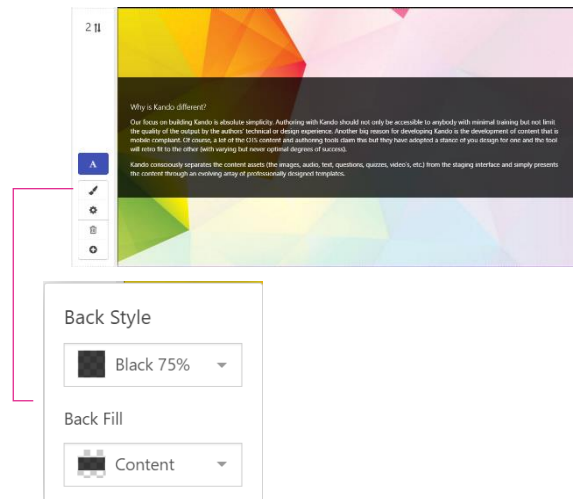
2 ⇅

Why is Kando different?

Our focus on building Kando is absolute simplicity. Authoring with Kando should not only be accessible to anybody with minimal training but not limit the quality of the output by the authors' technical or design experience. Another big reason for developing Kando is the development of content that is mobile compliant. Of course, a lot of the OTS content and authoring tools claim this but they have adopted a stance of you design for one and the tool will retro fit to the other (with varying but never optimal degrees of success).

Kando consciously separates the content assets (the images, audio, text, questions, quizzes, video's, etc.) from the staging interface and simply presents the content through an evolving array of professionally designed templates.

A

Back Style

Black 75%

Back Fill

Content